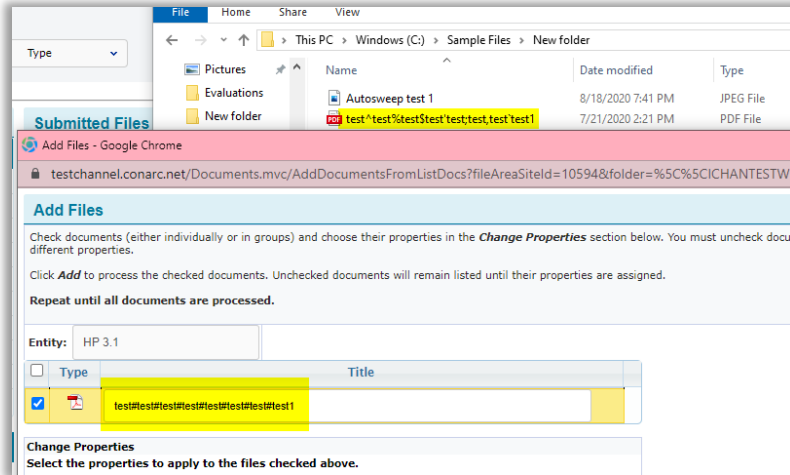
Type

File Home Share View

This PC > Windows (C:) > Sample Files > New folder

Pictures
Evaluations
New folder

Name
Date modified
Type

Autosweep test 1
8/18/2020 7:41 PM
JPEG File

test^test%test$test'test;test,test'test1
7/21/2020 2:21 PM
PDF File

Submitted Files

Add Files - Google Chrome

testchannel.conarc.net/Documents.mvc/AddDocumentsFromListDocs?fileAreaSiteId=10594&folder=%5C%5CICHANTESTW

Add Files

Check documents (either individually or in groups) and choose their properties in the *Change Properties* section below. You must uncheck docu different properties.

Click *Add* to process the checked documents. Unchecked documents will remain listed until their properties are assigned.

**Repeat until all documents are processed.**

Entity: HP 3.1

| | Type | Title |
|---|---|---|
| ☑ | | test#test#test#test#test#test#test#test1 |

**Change Properties**
**Select the properties to apply to the files checked above.**